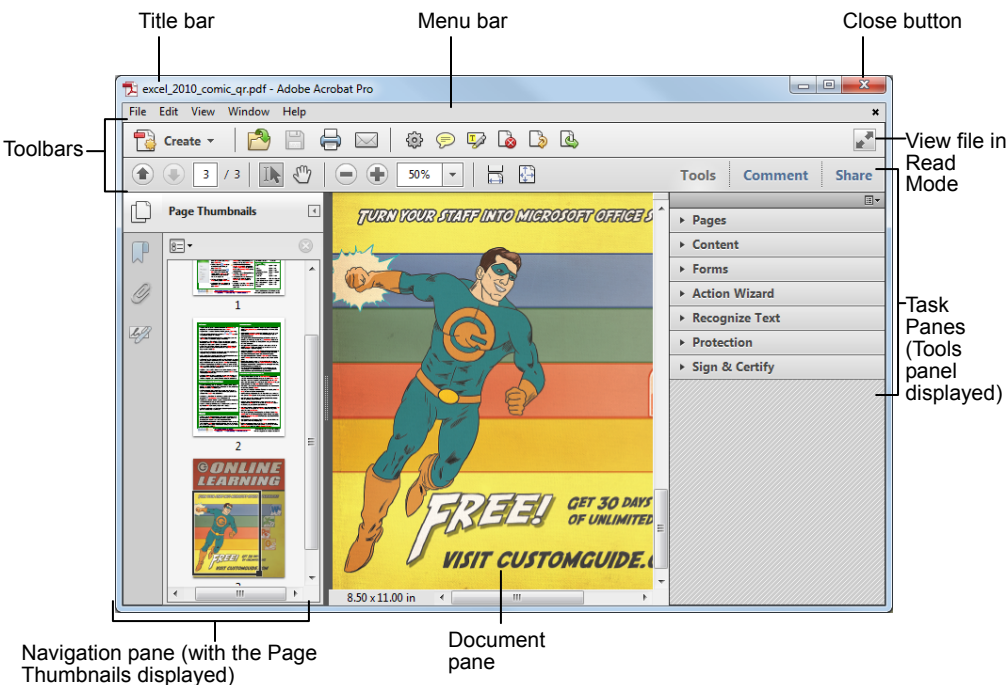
Title bar

Menu bar

Close button

excel_2010_comic_qr.pdf - Adobe Acrobat Pro

File Edit View Window Help

Toolbars

Create

View file in Read Mode

3 / 3

50%

Tools Comment Share

Page Thumbnails

TURN YOUR STAFF INTO MICROSOFT OFFICE S

Pages

Content

Forms

Action Wizard

Recognize Text

Protection

Sign & Certify

Task Panes (Tools panel displayed)

1

2

ONLINE LEARNING

FREE! GET 30 DAYS OF UNLIMITED

VISIT CUSTOMGUIDE.C

8.50 x 11.00 in

Navigation pane (with the Page Thumbnails displayed)

Document pane